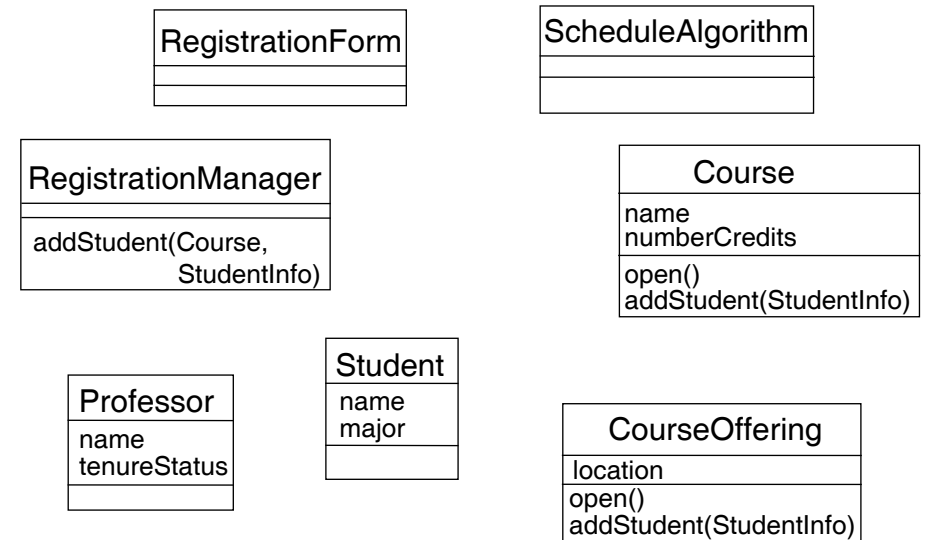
RegistrationForm

ScheduleAlgorithm

RegistrationManager

addStudent(Course, StudentInfo)

Course

name
numberCredits

open()
addStudent(StudentInfo)

Professor

name
tenureStatus

Student

name
major

CourseOffering

location

open()
addStudent(StudentInfo)